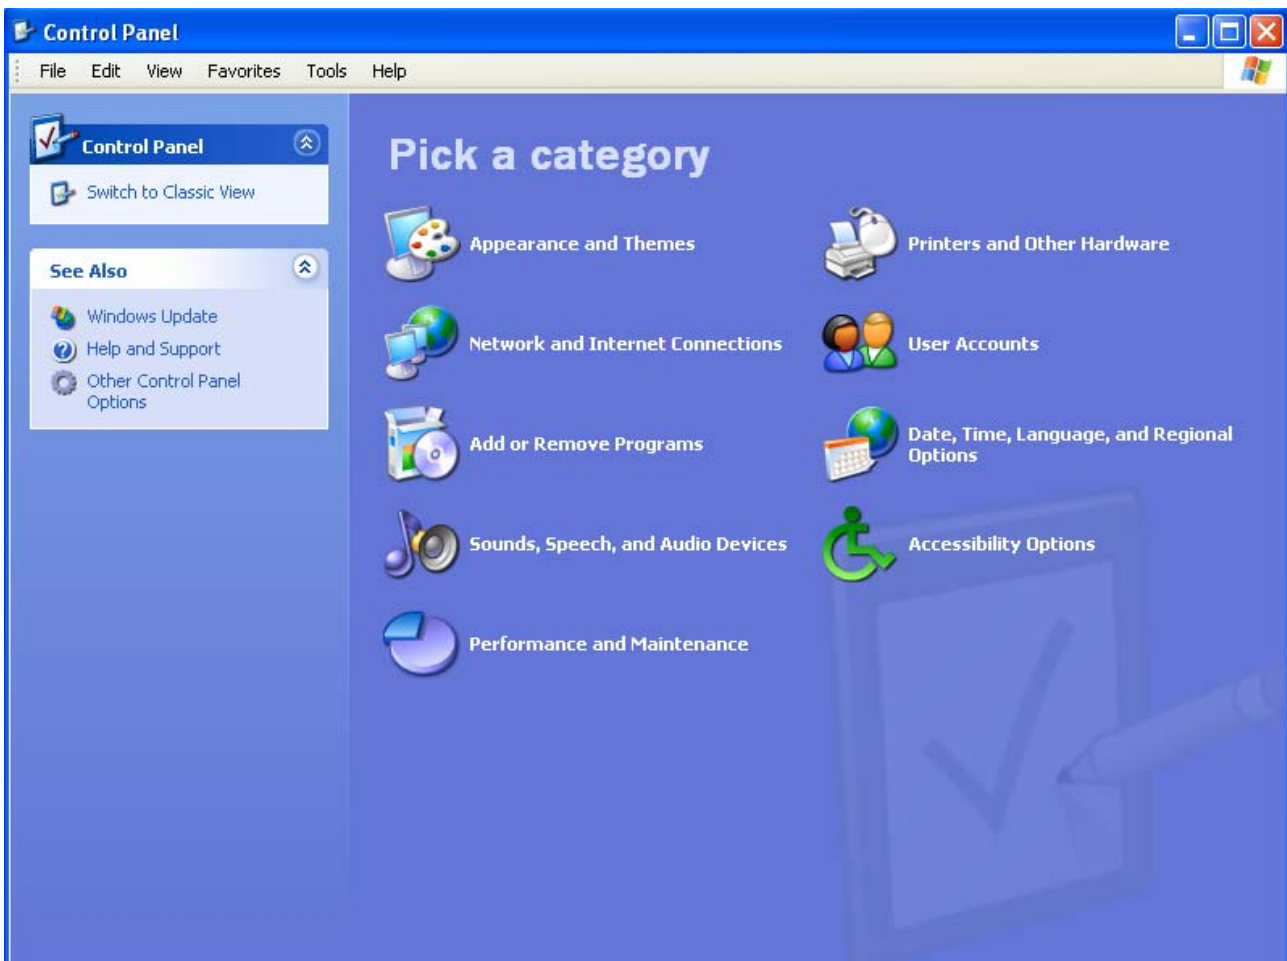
Control Panel

File Edit View Favorites Tools Help

Control Panel

Switch to Classic View

See Also

Windows Update

Help and Support

Other Control Panel Options

Pick a category

Appearance and Themes

Network and Internet Connections

Add or Remove Programs

Sounds, Speech, and Audio Devices

Performance and Maintenance

Printers and Other Hardware

User Accounts

Date, Time, Language, and Regional Options

Accessibility Options